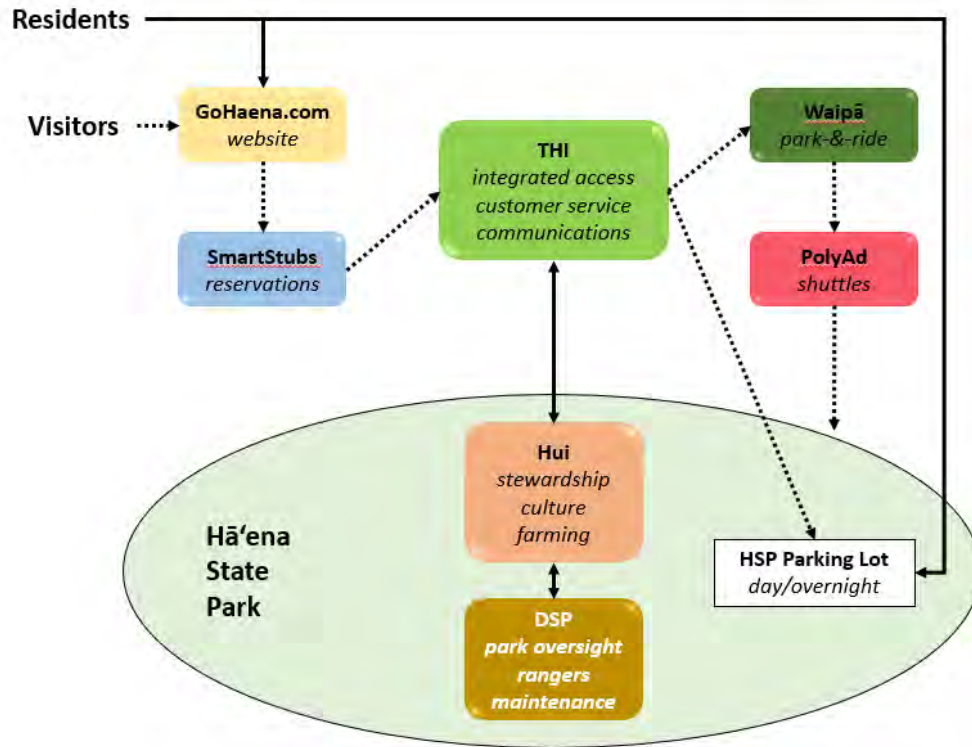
Residents

Visitors

GoHaena.com
website

SmartStubs
reservations

THI
integrated access
customer service
communications

Waipā
park-&-ride

PolyAd
shuttles

Hā‘ena
State
Park

Hui
stewardship
culture
farming

DSP
park oversight
rangers
maintenance

HSP Parking Lot
day/overnight